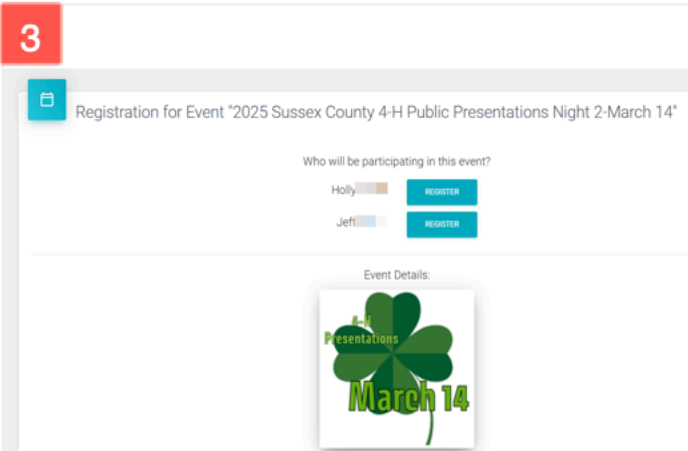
3

Registration for Event "2025 Sussex County 4-H Public Presentations Night 2-March 14"

Who will be participating in this event?

Holly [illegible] REGISTER

Jeff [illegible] REGISTER

Event Details:

4-H Presentations

March 14